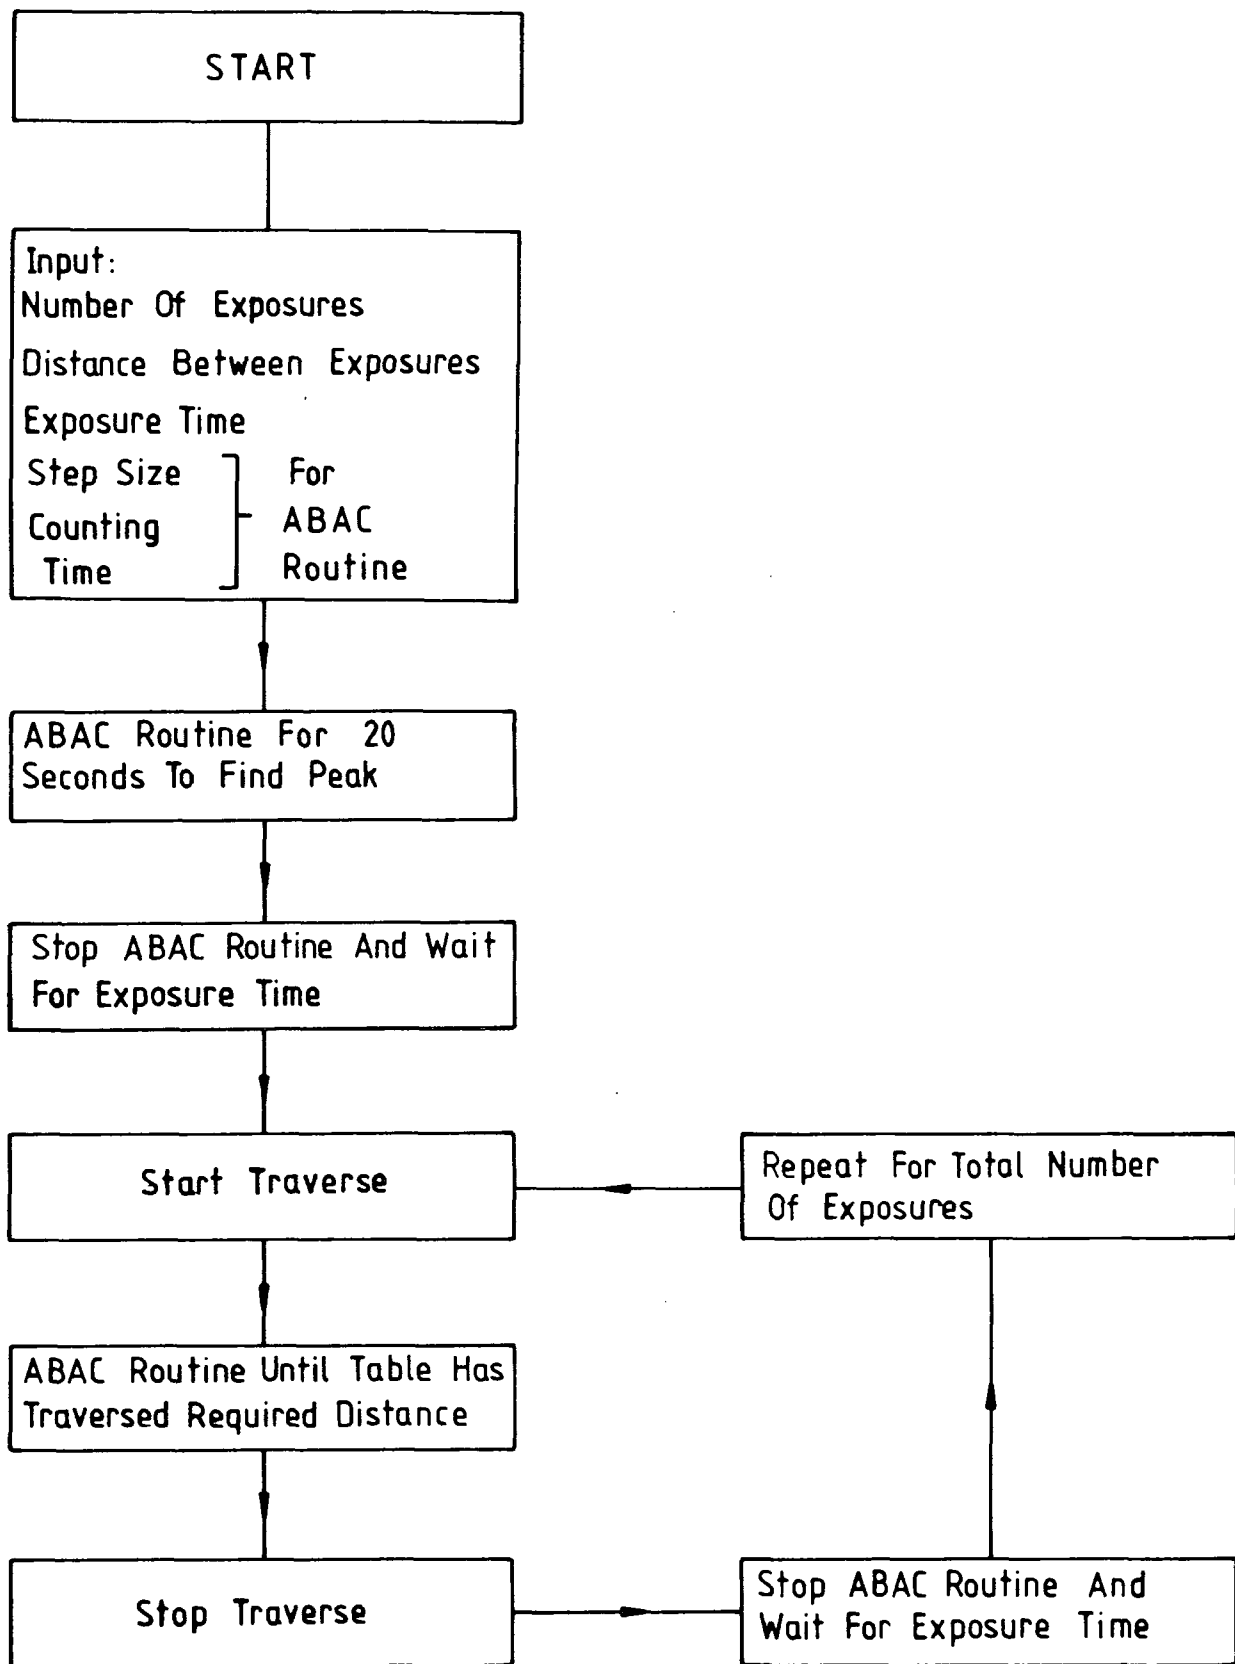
START

Input:
Number Of Exposures
Distance Between Exposures
Exposure Time
Step Size
Counting Time
For ABAC Routine

ABAC Routine For 20 Seconds To Find Peak

Stop ABAC Routine And Wait For Exposure Time

Start Traverse

Repeat For Total Number Of Exposures

ABAC Routine Until Table Has Traversed Required Distance

Stop Traverse

Stop ABAC Routine And Wait For Exposure Time